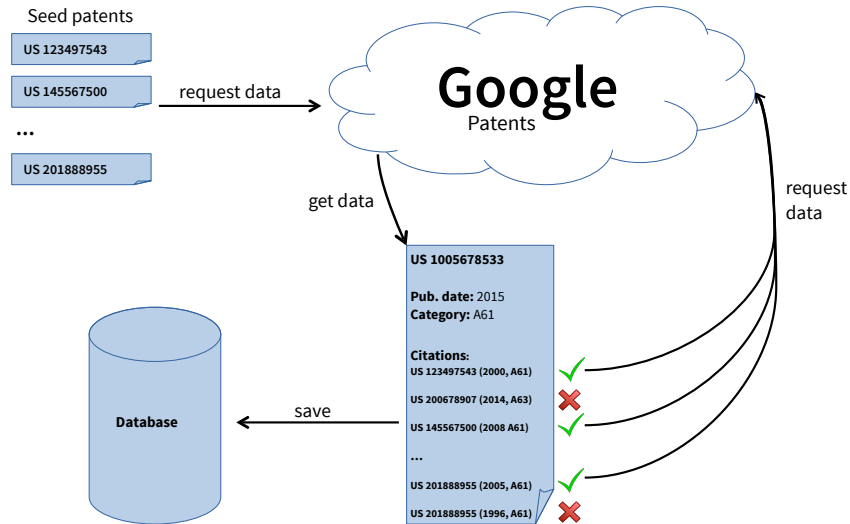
Seed patents

US 123497543

US 145567500

...

US 201888955

request data

Google

Patents

get data

request data

US 1005678533

Pub. date: 2015
Category: A61

Citations:
US 123497543 (2000, A61)
US 200678907 (2014, A63)
US 145567500 (2008 A61)
...
US 201888955 (2005, A61)
US 201888955 (1996, A61)

save

Database